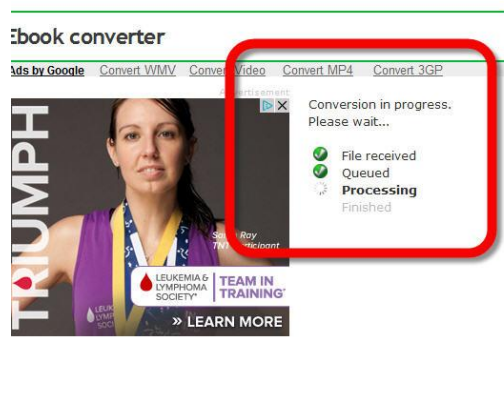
Ebook converter

Ads by Google Convert WMV Convert Video Convert MP4 Convert 3GP

Advertisement

TRIUMPH

Sonia Ray TNT Participant

LEUKEMIA & LYMPHOMA SOCIETY TEAM IN TRAINING

» LEARN MORE

Conversion in progress. Please wait...

File received
Queued
Processing
Finished